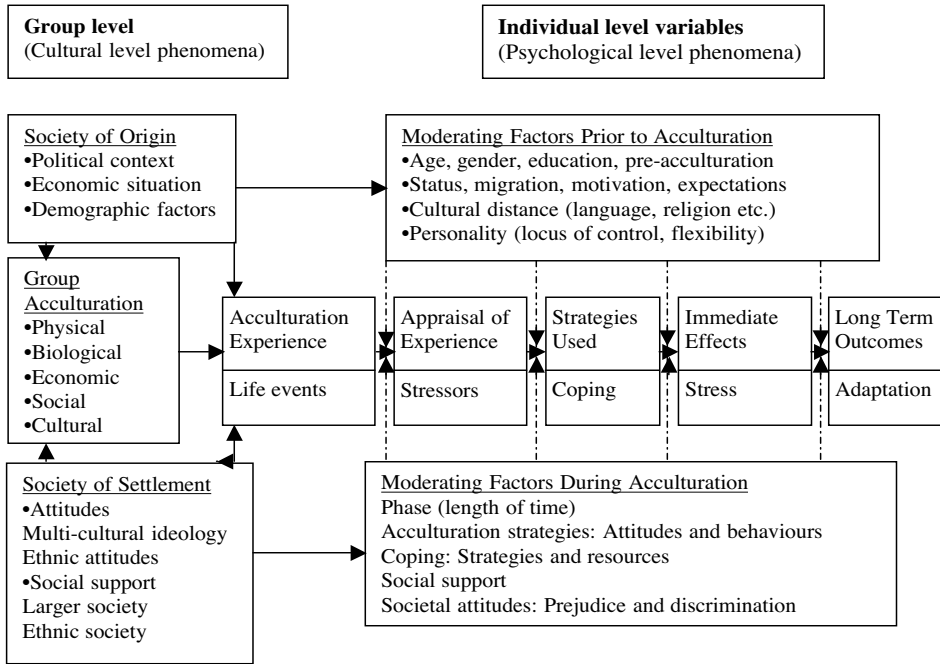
**Group level**
(Cultural level phenomena)

**Individual level variables**
(Psychological level phenomena)

Society of Origin
•Political context
•Economic situation
•Demographic factors

Moderating Factors Prior to Acculturation
•Age, gender, education, pre-acculturation
•Status, migration, motivation, expectations
•Cultural distance (language, religion etc.)
•Personality (locus of control, flexibility)

Group Acculturation
•Physical
•Biological
•Economic
•Social
•Cultural

Acculturation Experience

Life events

Appraisal of Experience

Stressors

Strategies Used

Coping

Immediate Effects

Stress

Long Term Outcomes

Adaptation

Society of Settlement
•Attitudes
Multi-cultural ideology
Ethnic attitudes
•Social support
Larger society
Ethnic society

Moderating Factors During Acculturation
Phase (length of time)
Acculturation strategies: Attitudes and behaviours
Coping: Strategies and resources
Social support
Societal attitudes: Prejudice and discrimination